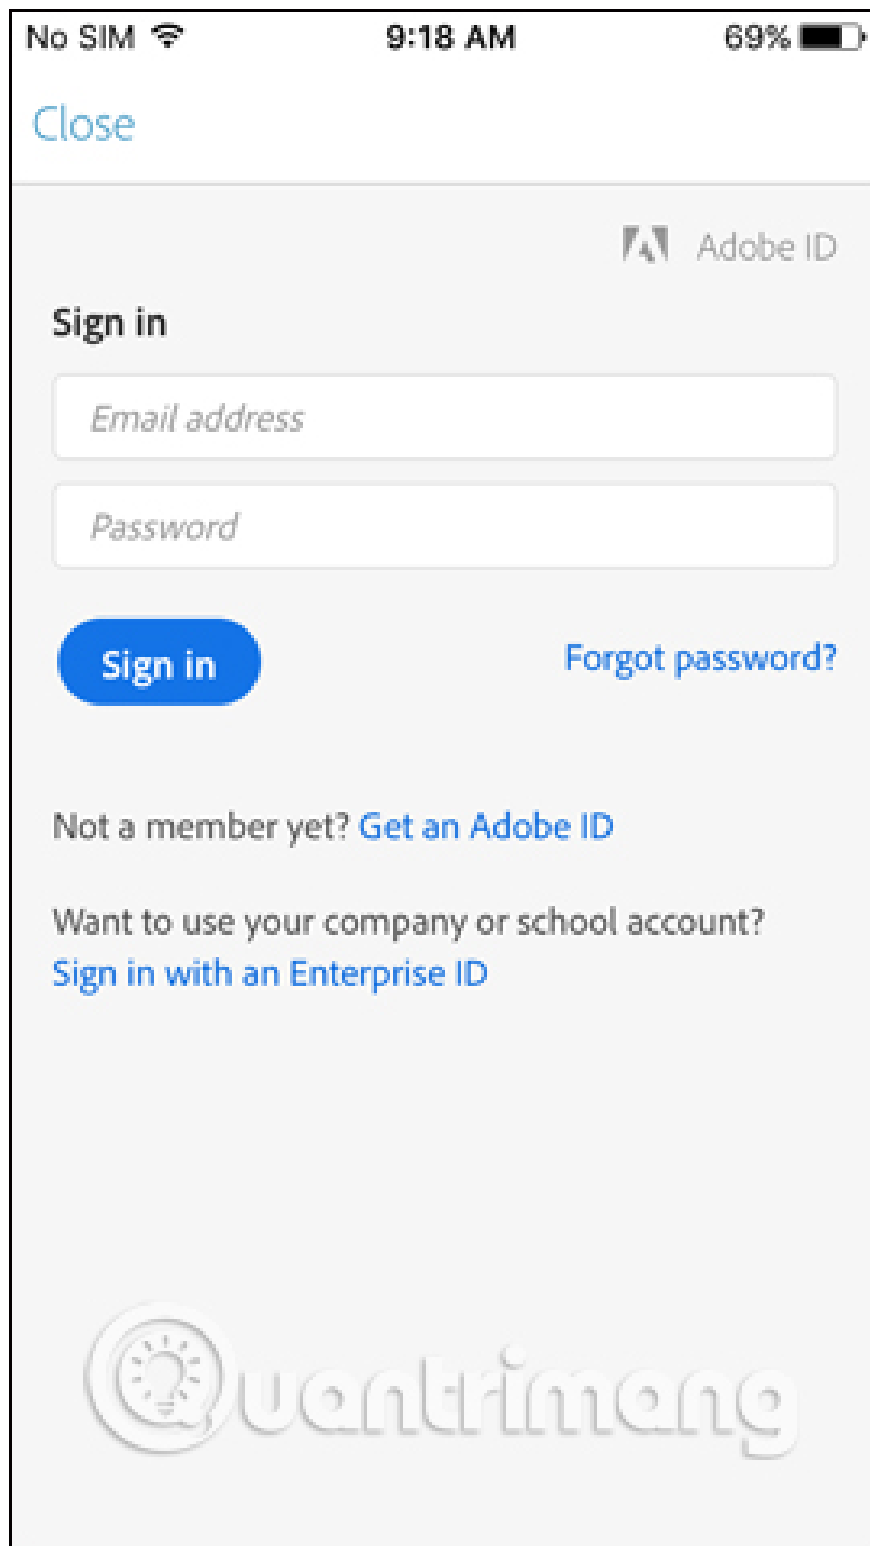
No SIM 9:18 AM 69%

Close

Adobe ID

Sign in

Email address

Password

Sign in

Forgot password?

Not a member yet? Get an Adobe ID

Want to use your company or school account? Sign in with an Enterprise ID

Quantrimang